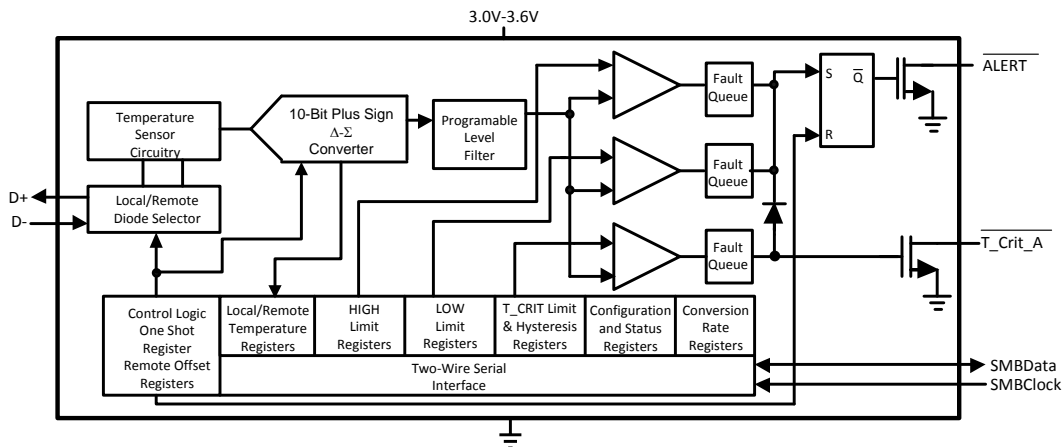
3.0V-3.6V

Temperature Sensor Circuitry

10-Bit Plus Sign
$\Delta$-$\Sigma$
Converter

Programable Level Filter

Fault Queue

Fault Queue

Fault Queue

S

$\overline{Q}$

R

$\overline{ALERT}$

$\overline{T\_Crit\_A}$

D+

D-

Local/Remote Diode Selector

| Control Logic One Shot Register Remote Offset Registers | Local/Remote Temperature Registers | HIGH Limit Registers | LOW Limit Registers | T_CRIT Limit & Hysteresis Registers | Configuration and Status Registers | Conversion Rate Registers |
|---|---|---|---|---|---|---|

Two-Wire Serial Interface

SMBData

SMBClock